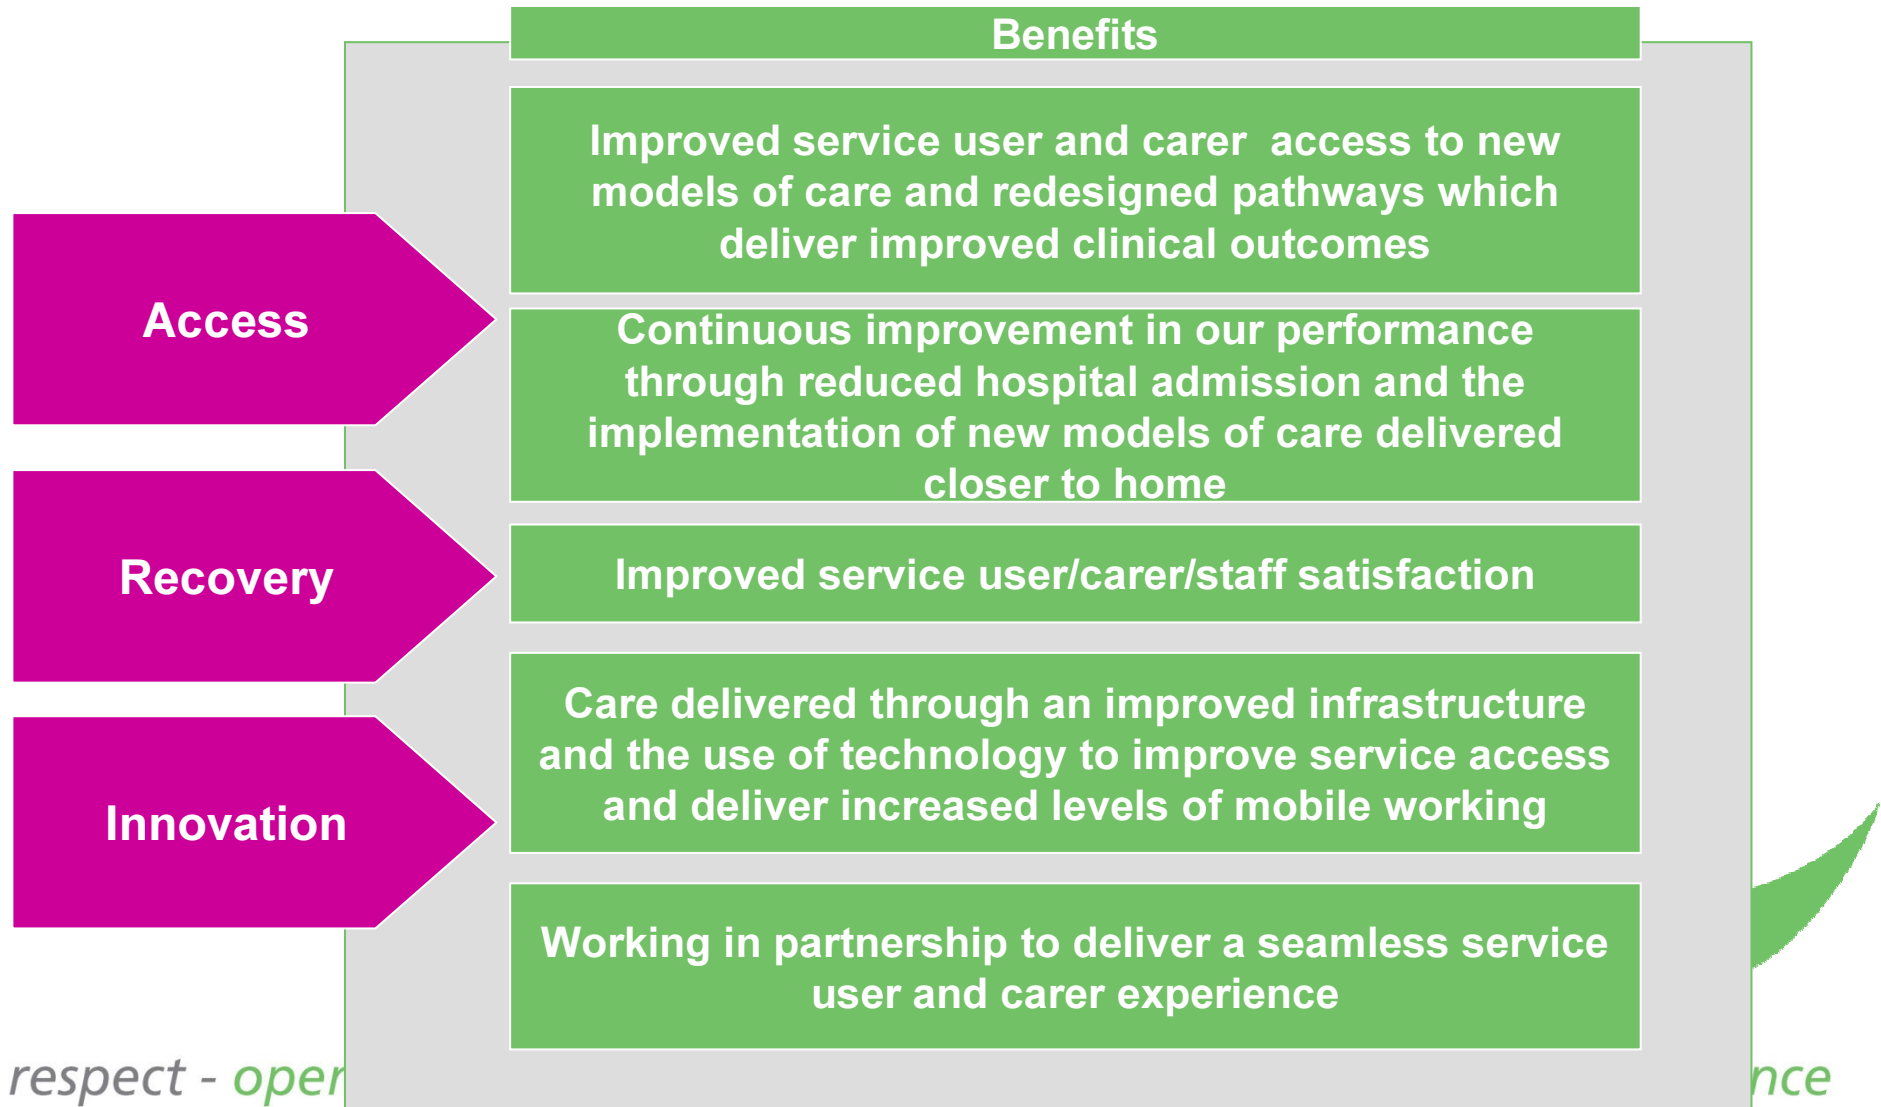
Benefits

Access

Recovery

Innovation

Improved service user and carer access to new models of care and redesigned pathways which deliver improved clinical outcomes

Continuous improvement in our performance through reduced hospital admission and the implementation of new models of care delivered closer to home

Improved service user/carer/staff satisfaction

Care delivered through an improved infrastructure and the use of technology to improve service access and deliver increased levels of mobile working

Working in partnership to deliver a seamless service user and carer experience

respect - oper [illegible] nce